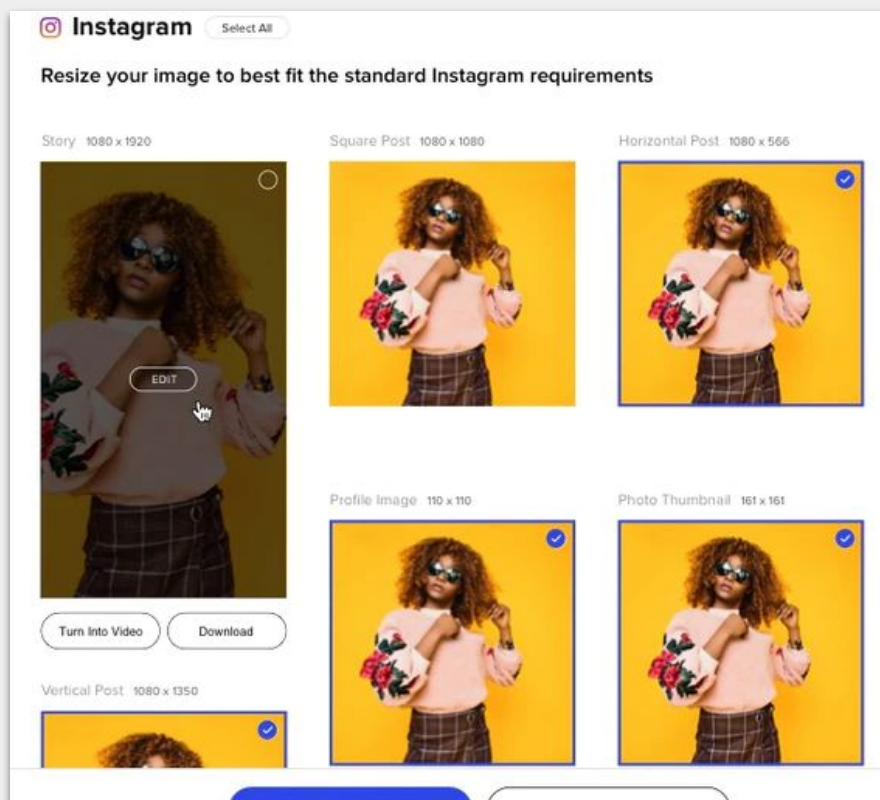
Instagram Select All

Resize your image to best fit the standard Instagram requirements

Story 1080 x 1920

EDIT

Turn Into Video Download

Vertical Post 1080 x 1350

Square Post 1080 x 1080

Profile Image 110 x 110

Horizontal Post 1080 x 566

Photo Thumbnail 161 x 161